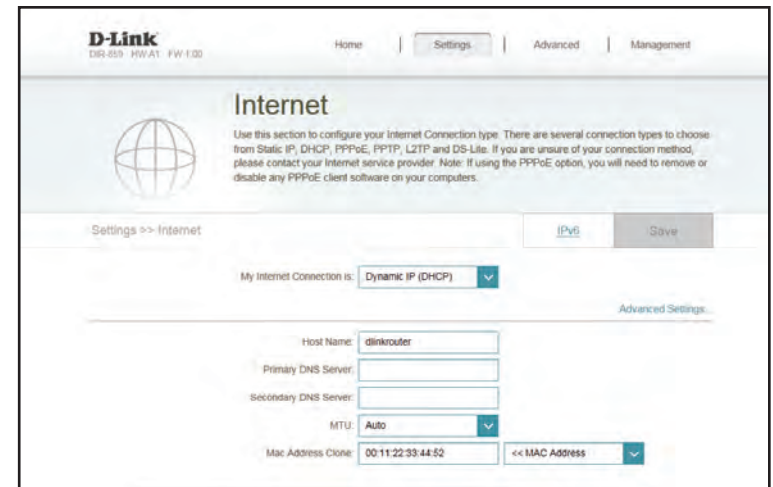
D-Link
DIR-859 HW:A1 FW:1.00

Home | Settings | Advanced | Management

Internet

Use this section to configure your Internet Connection type. There are several connection types to choose from Static IP, DHCP, PPPoE, PPTP, L2TP and DS-Lite. If you are unsure of your connection method, please contact your Internet service provider. Note: If using the PPPoE option, you will need to remove or disable any PPPoE client software on your computers.

Settings >> Internet

IPv6

Save

My Internet Connection is: Dynamic IP (DHCP)

Advanced Settings...

Host Name: dlinkrouter

Primary DNS Server:

Secondary DNS Server:

MTU: Auto

Mac Address Clone: 00:11:22:33:44:52 << MAC Address